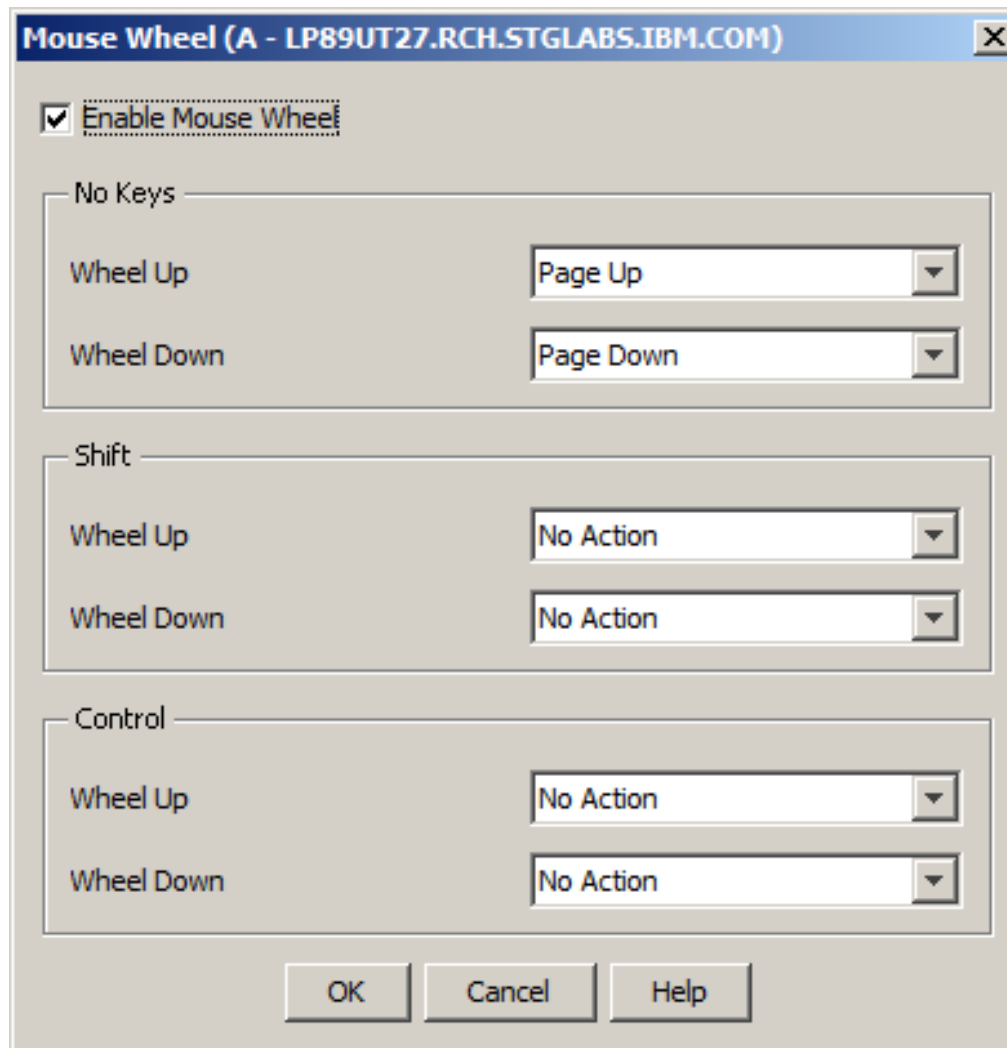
Mouse Wheel (A - LP89UT27.RCH.STGLABS.IBM.COM)

X

Enable Mouse Wheel

No Keys

Wheel Up

Page Up

Wheel Down

Page Down

Shift

Wheel Up

No Action

Wheel Down

No Action

Control

Wheel Up

No Action

Wheel Down

No Action

OK

Cancel

Help